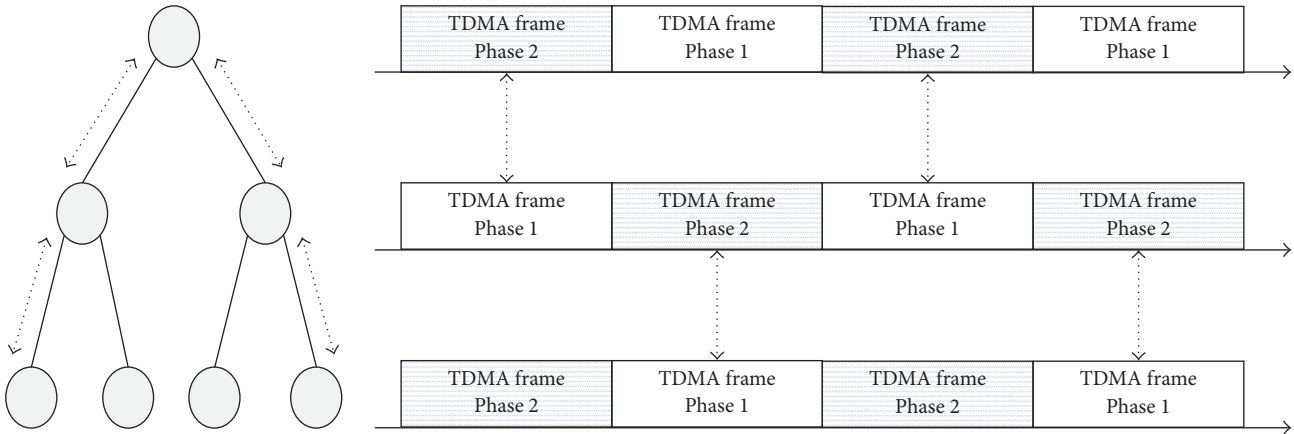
TDMA frame Phase 2

TDMA frame Phase 1

TDMA frame Phase 2

TDMA frame Phase 1

TDMA frame Phase 1

TDMA frame Phase 2

TDMA frame Phase 1

TDMA frame Phase 2

TDMA frame Phase 2

TDMA frame Phase 1

TDMA frame Phase 2

TDMA frame Phase 1